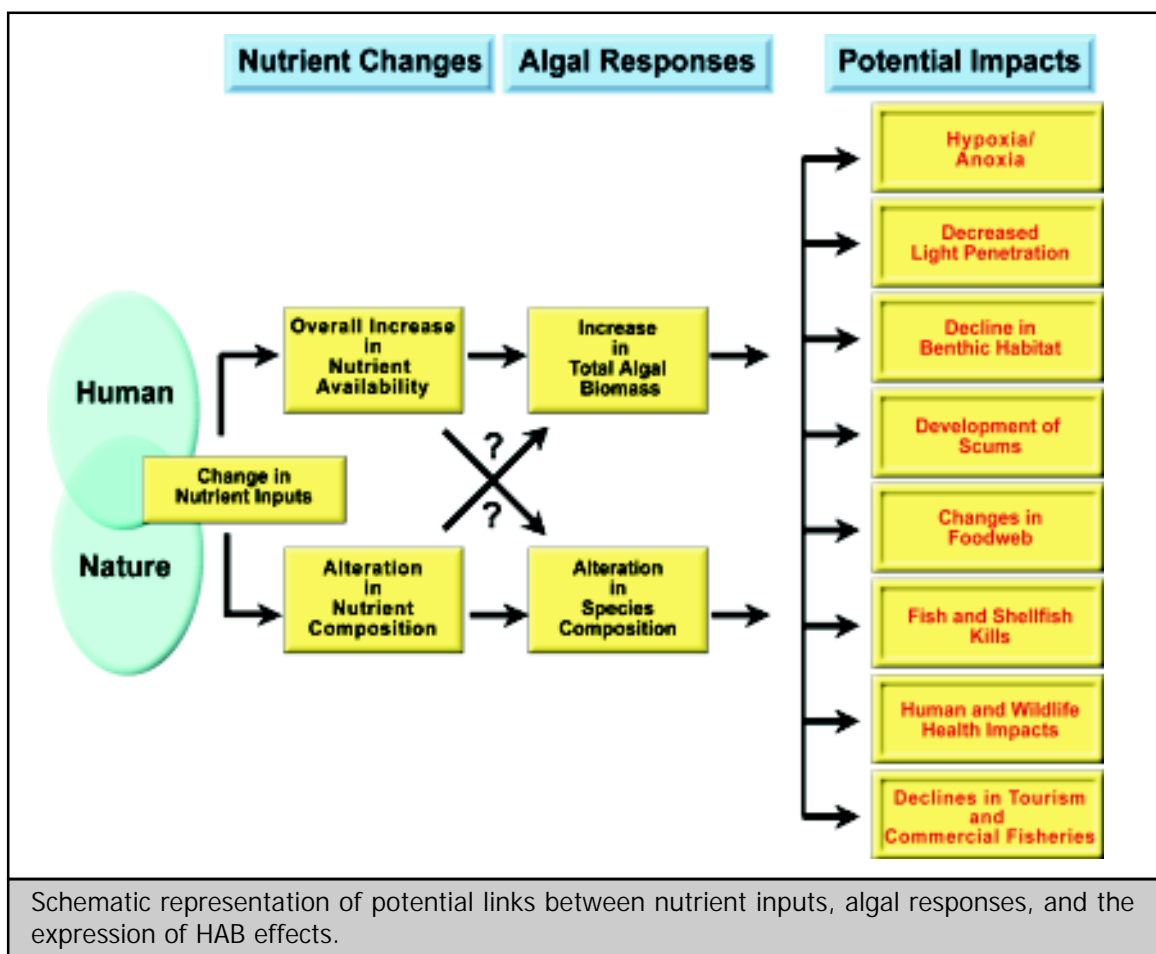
Nutrient Changes

Algal Responses

Potential Impacts

Human

Nature

Change in Nutrient Inputs

Overall Increase in Nutrient Availability

Alteration in Nutrient Composition

?

?

Increase in Total Algal Biomass

Alteration in Species Composition

Hypoxia/ Anoxia

Decreased Light Penetration

Decline in Benthic Habitat

Development of Scums

Changes in Foodweb

Fish and Shellfish Kills

Human and Wildlife Health Impacts

Declines in Tourism and Commercial Fisheries

Schematic representation of potential links between nutrient inputs, algal responses, and the expression of HAB effects.